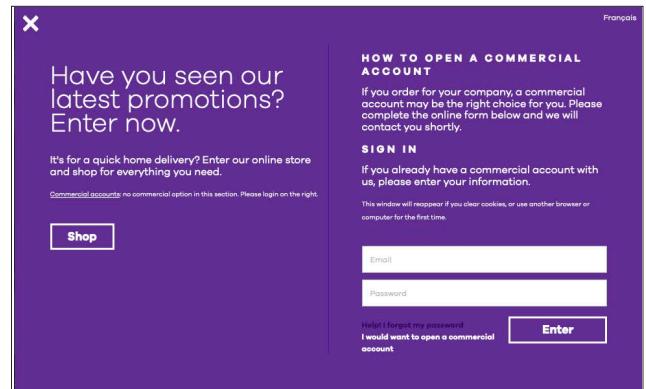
Français

Have you seen our latest promotions? Enter now.

It's for a quick home delivery? Enter our online store and shop for everything you need.

Commercial accounts: no commercial option in this section. Please login on the right.

Shop

HOW TO OPEN A COMMERCIAL ACCOUNT

If you order for your company, a commercial account may be the right choice for you. Please complete the online form below and we will contact you shortly.

SIGN IN

If you already have a commercial account with us, please enter your information.

This window will reappear if you clear cookies, or use another browser or computer for the first time.

Email

Password

Help! I forgot my password

I would want to open a commercial account

Enter